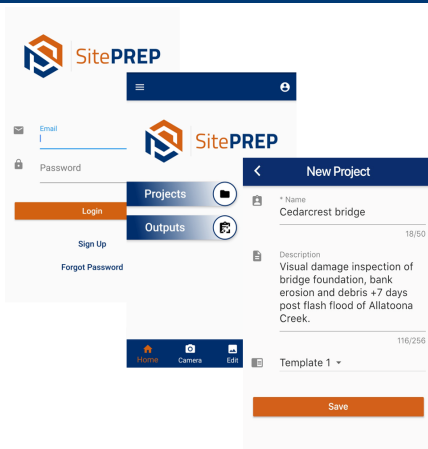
SitePREP

Email

Password

Login

Sign Up

Forgot Password

SitePREP

Projects

Outputs

Home Camera Edit

New Project

* Name
Cedarcrest bridge

18/50

Description
Visual damage inspection of bridge foundation, bank erosion and debris +7 days post flash flood of Allatoona Creek.

116/256

Template 1

Save